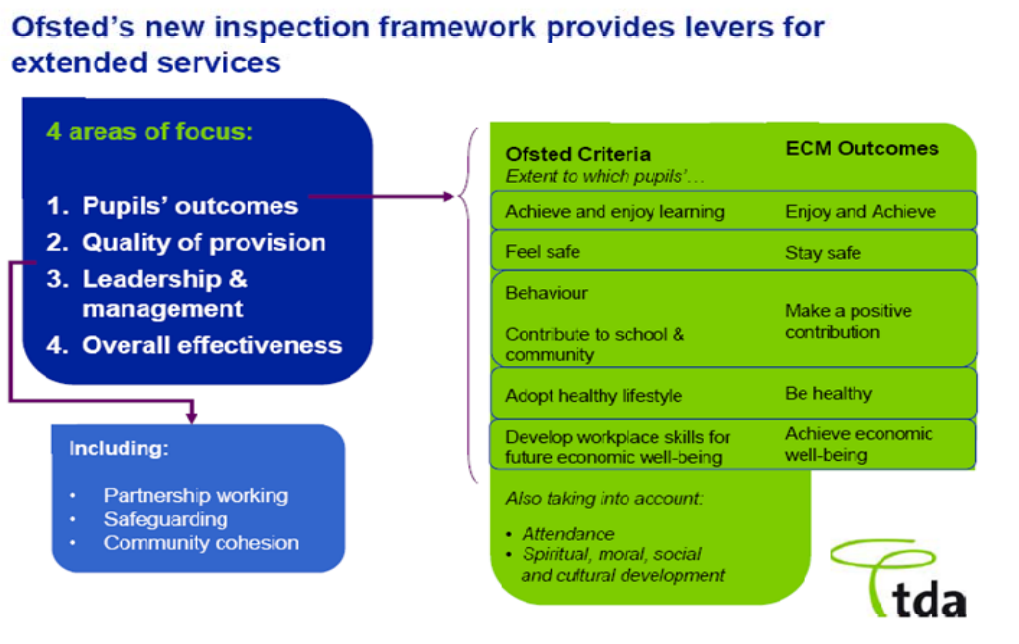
Ofsted's new inspection framework provides levers for extended services

4 areas of focus:

1. Pupils' outcomes
2. Quality of provision
3. Leadership & management
4. Overall effectiveness

Including:

• Partnership working
• Safeguarding
• Community cohesion

| Ofsted Criteria<br>*Extent to which pupils'…* | ECM Outcomes |
|---|---|
| Achieve and enjoy learning | Enjoy and Achieve |
| Feel safe | Stay safe |
| Behaviour<br>Contribute to school & community | Make a positive contribution |
| Adopt healthy lifestyle | Be healthy |
| Develop workplace skills for future economic well-being | Achieve economic well-being |

*Also taking into account:*

• *Attendance*
• *Spiritual, moral, social and cultural development*

tda